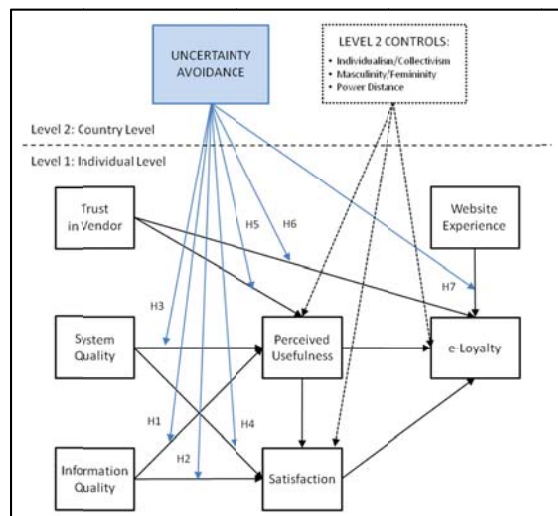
UNCERTAINTY AVOIDANCE

LEVEL 2 CONTROLS:
• Individualism/Collectivism
• Masculinity/Femininity
• Power Distance

Level 2: Country Level

Level 1: Individual Level

Trust in Vendor

Website Experience

H5

H6

H7

H3

System Quality

Perceived Usefulness

e-Loyalty

H1

H4

H2

Information Quality

Satisfaction